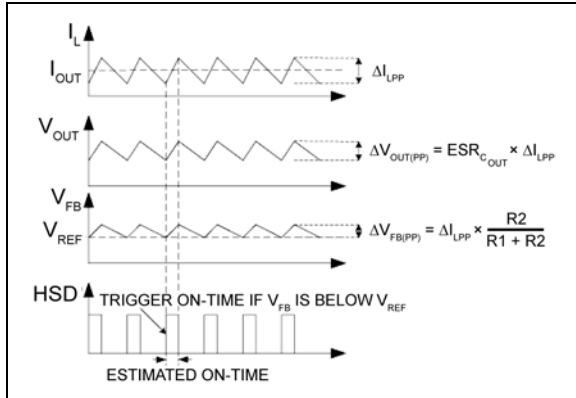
$I_L$

$I_{OUT}$

$\Delta I_{LPP}$

$V_{OUT}$

$\Delta V_{OUT(PP)} = ESR_{C_{OUT}} \times \Delta I_{LPP}$

$V_{FB}$

$V_{REF}$

$\Delta V_{FB(PP)} = \Delta I_{LPP} \times \frac{R2}{R1 + R2}$

HSD

TRIGGER ON-TIME IF $V_{FB}$ IS BELOW $V_{REF}$

ESTIMATED ON-TIME